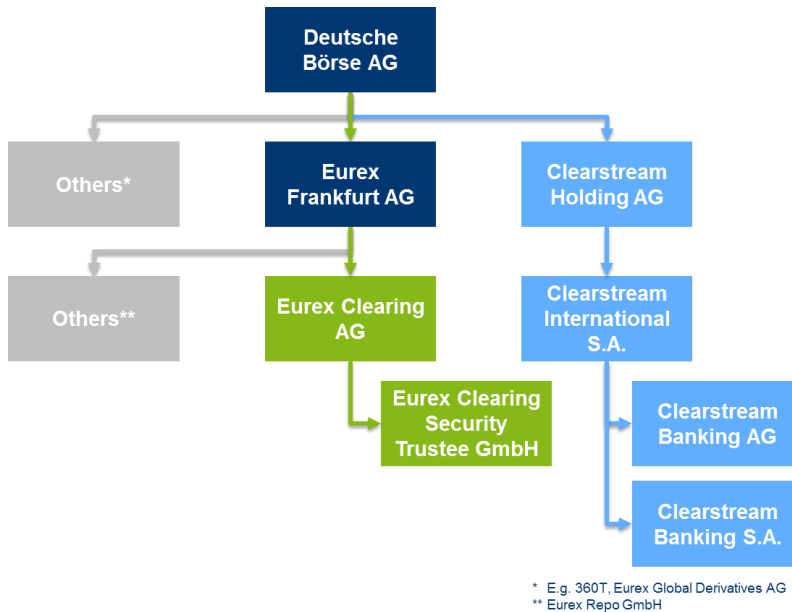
Deutsche Börse AG

Others*

Eurex Frankfurt AG

Clearstream Holding AG

Others**

Eurex Clearing AG

Clearstream International S.A.

Eurex Clearing Security Trustee GmbH

Clearstream Banking AG

Clearstream Banking S.A.

* E.g. 360T, Eurex Global Derivatives AG
** Eurex Repo GmbH